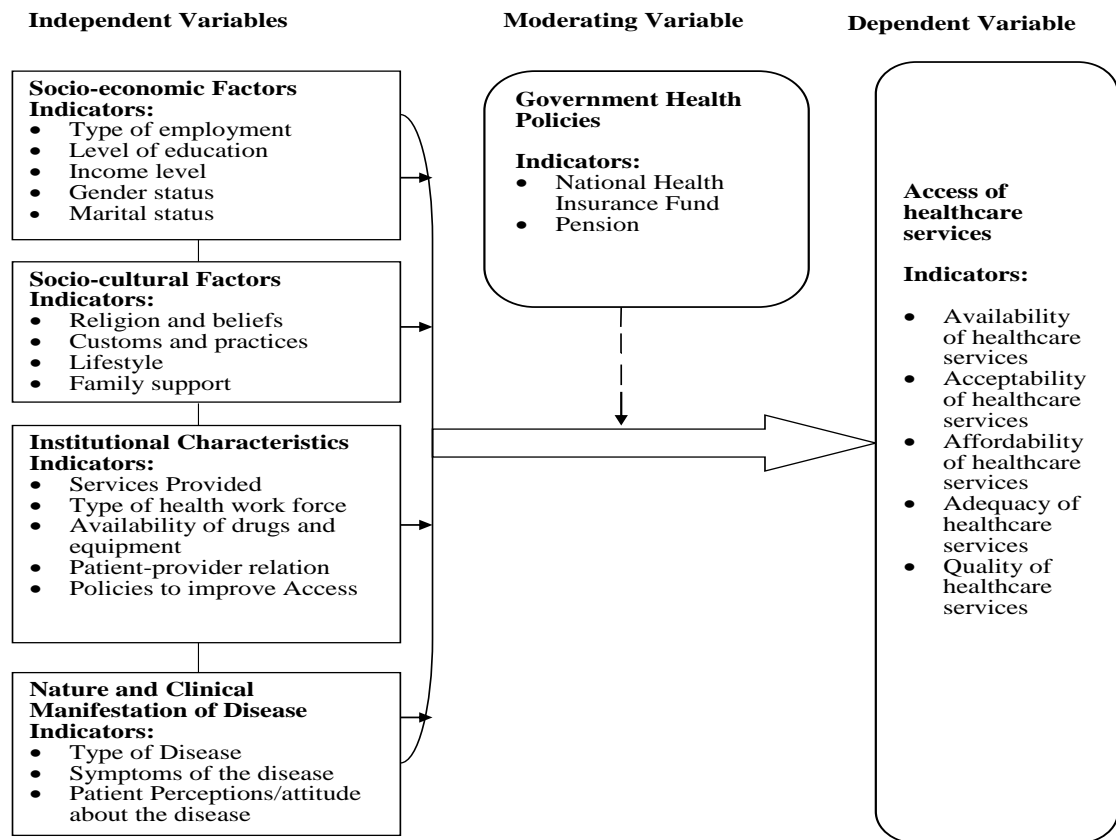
Independent Variables

Moderating Variable

Dependent Variable

Socio-economic Factors
Indicators:
- Type of employment
- Level of education
- Income level
- Gender status
- Marital status

Socio-cultural Factors
Indicators:
- Religion and beliefs
- Customs and practices
- Lifestyle
- Family support

Institutional Characteristics
Indicators:
- Services Provided
- Type of health work force
- Availability of drugs and equipment
- Patient-provider relation
- Policies to improve Access

Nature and Clinical Manifestation of Disease
Indicators:
- Type of Disease
- Symptoms of the disease
- Patient Perceptions/attitude about the disease

Government Health Policies

Indicators:
- National Health Insurance Fund
- Pension

Access of healthcare services

Indicators:

- Availability of healthcare services
- Acceptability of healthcare services
- Affordability of healthcare services
- Adequacy of healthcare services
- Quality of healthcare services